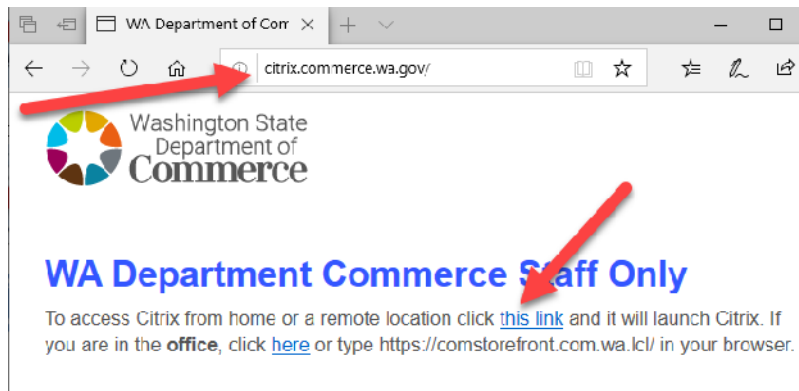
WA Department of Com ×

citrix.commerce.wa.gov/

Washington State
Department of
Commerce

WA Department Commerce Staff Only

To access Citrix from home or a remote location click this link and it will launch Citrix. If you are in the office, click here or type https://comstorefront.com.wa.lcl/ in your browser.